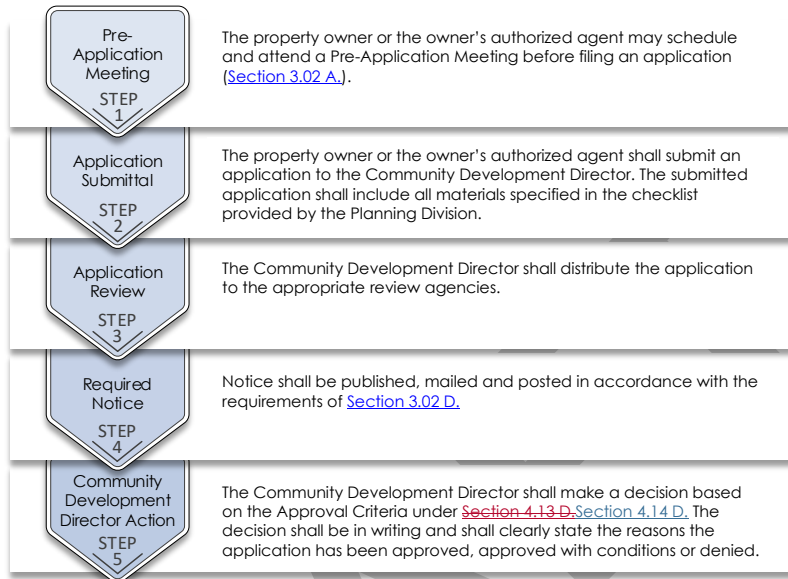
Pre-Application Meeting
STEP
1

The property owner or the owner's authorized agent may schedule and attend a Pre-Application Meeting before filing an application (Section 3.02 A.).

Application Submittal
STEP
2

The property owner or the owner's authorized agent shall submit an application to the Community Development Director. The submitted application shall include all materials specified in the checklist provided by the Planning Division.

Application Review
STEP
3

The Community Development Director shall distribute the application to the appropriate review agencies.

Required Notice
STEP
4

Notice shall be published, mailed and posted in accordance with the requirements of Section 3.02 D.

Community Development Director Action
STEP
5

The Community Development Director shall make a decision based on the Approval Criteria under Section 4.13 D.Section 4.14 D. The decision shall be in writing and shall clearly state the reasons the application has been approved, approved with conditions or denied.